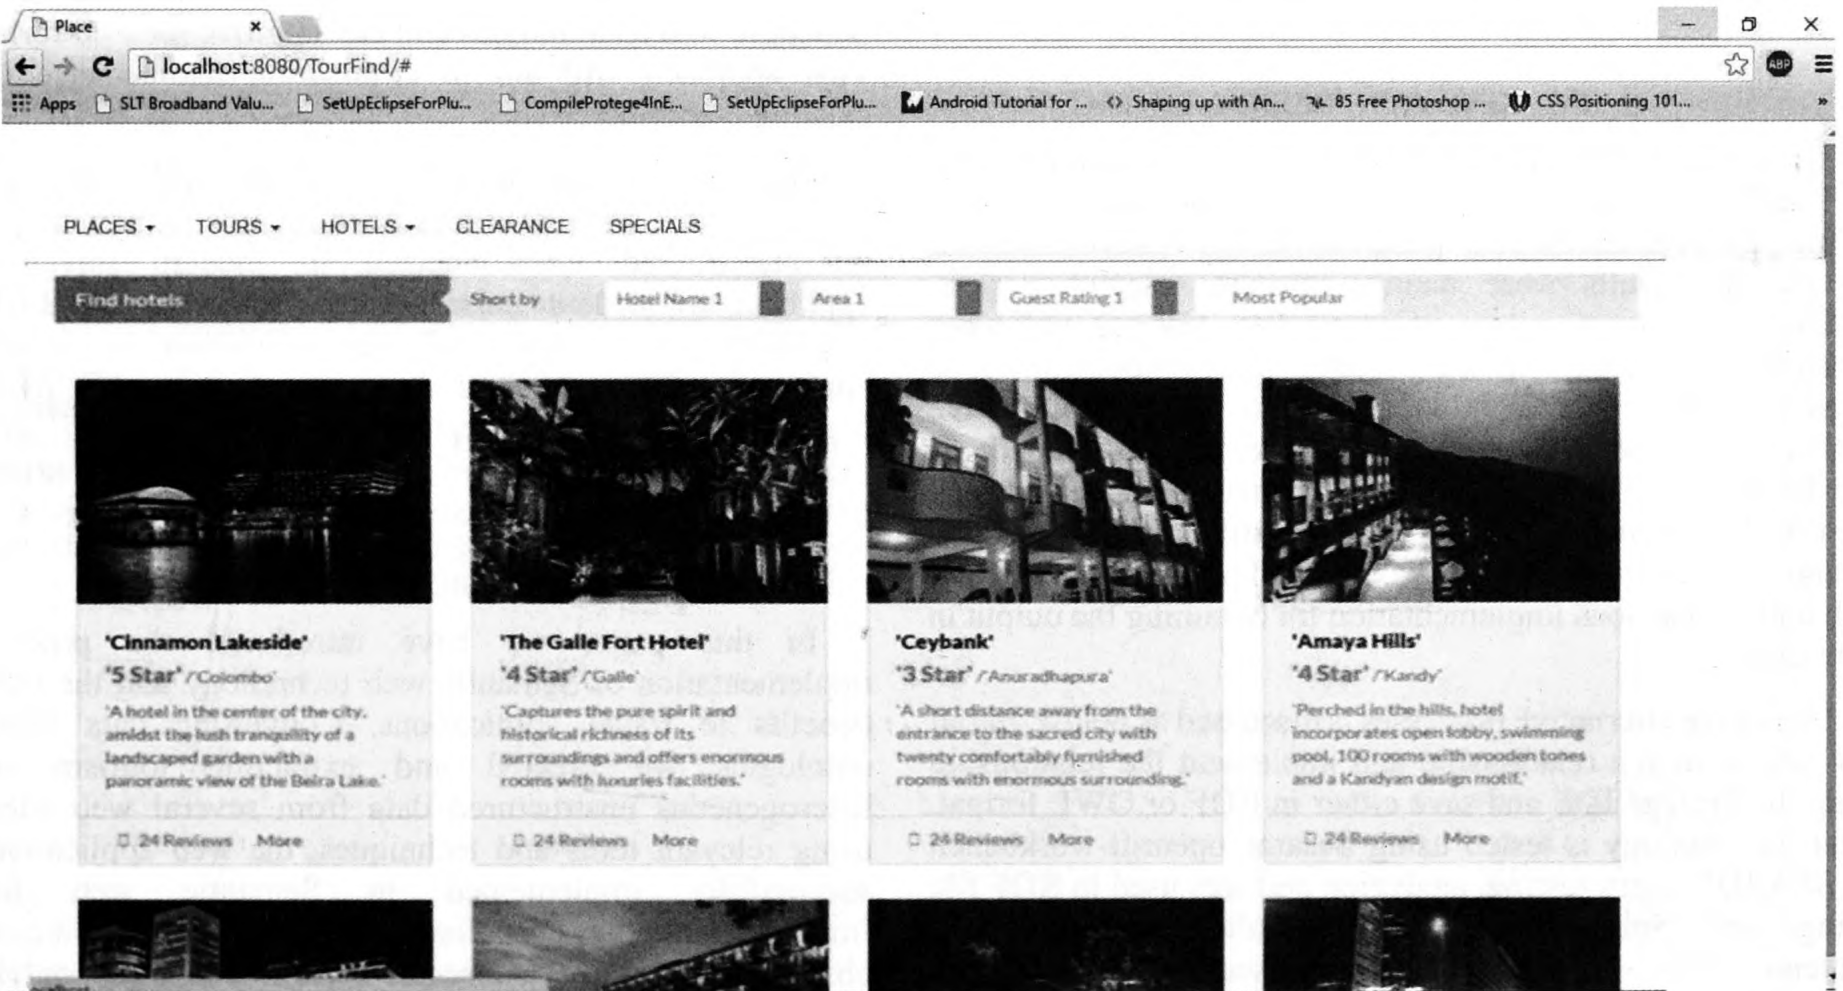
Place ×

localhost:8080/TourFind/#

Apps SLT Broadband Valu... SetUpEclipseForPlu... CompileProtege4InE... SetUpEclipseForPlu... Android Tutorial for ... Shaping up with An... 85 Free Photoshop ... CSS Positioning 101...

PLACES TOURS HOTELS CLEARANCE SPECIALS

Find hotels Short by Hotel Name 1 Area 1 Guest Rating 1 Most Popular

'Cinnamon Lakeside'
'5 Star' /'Colombo'
'A hotel in the center of the city, amidst the lush tranquility of a landscaped garden with a panoramic view of the Beira Lake.'
24 Reviews More

'The Galle Fort Hotel'
'4 Star' /'Galle'
'Captures the pure spirit and historical richness of its surroundings and offers enormous rooms with luxuries facilities.'
24 Reviews More

'Ceybank'
'3 Star' /'Anuradhapura'
'A short distance away from the entrance to the sacred city with twenty comfortably furnished rooms with enormous surrounding.'
24 Reviews More

'Amaya Hills'
'4 Star' /'Kandy'
'Perched in the hills, hotel incorporates open lobby, swimming pool, 100 rooms with wooden tones and a Kandyan design motif.'
24 Reviews More